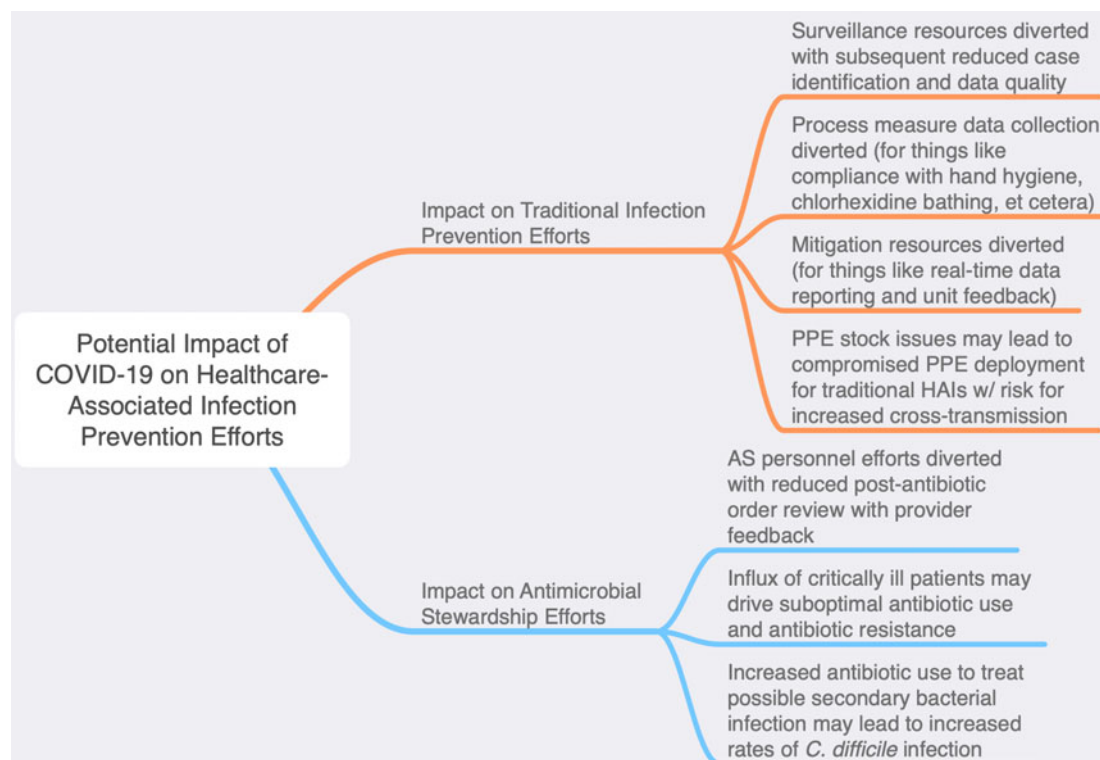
Potential Impact of COVID-19 on Healthcare-Associated Infection Prevention Efforts

Impact on Traditional Infection Prevention Efforts

Surveillance resources diverted with subsequent reduced case identification and data quality

Process measure data collection diverted (for things like compliance with hand hygiene, chlorhexidine bathing, et cetera)

Mitigation resources diverted (for things like real-time data reporting and unit feedback)

PPE stock issues may lead to compromised PPE deployment for traditional HAIs w/ risk for increased cross-transmission

Impact on Antimicrobial Stewardship Efforts

AS personnel efforts diverted with reduced post-antibiotic order review with provider feedback

Influx of critically ill patients may drive suboptimal antibiotic use and antibiotic resistance

Increased antibiotic use to treat possible secondary bacterial infection may lead to increased rates of C. difficile infection